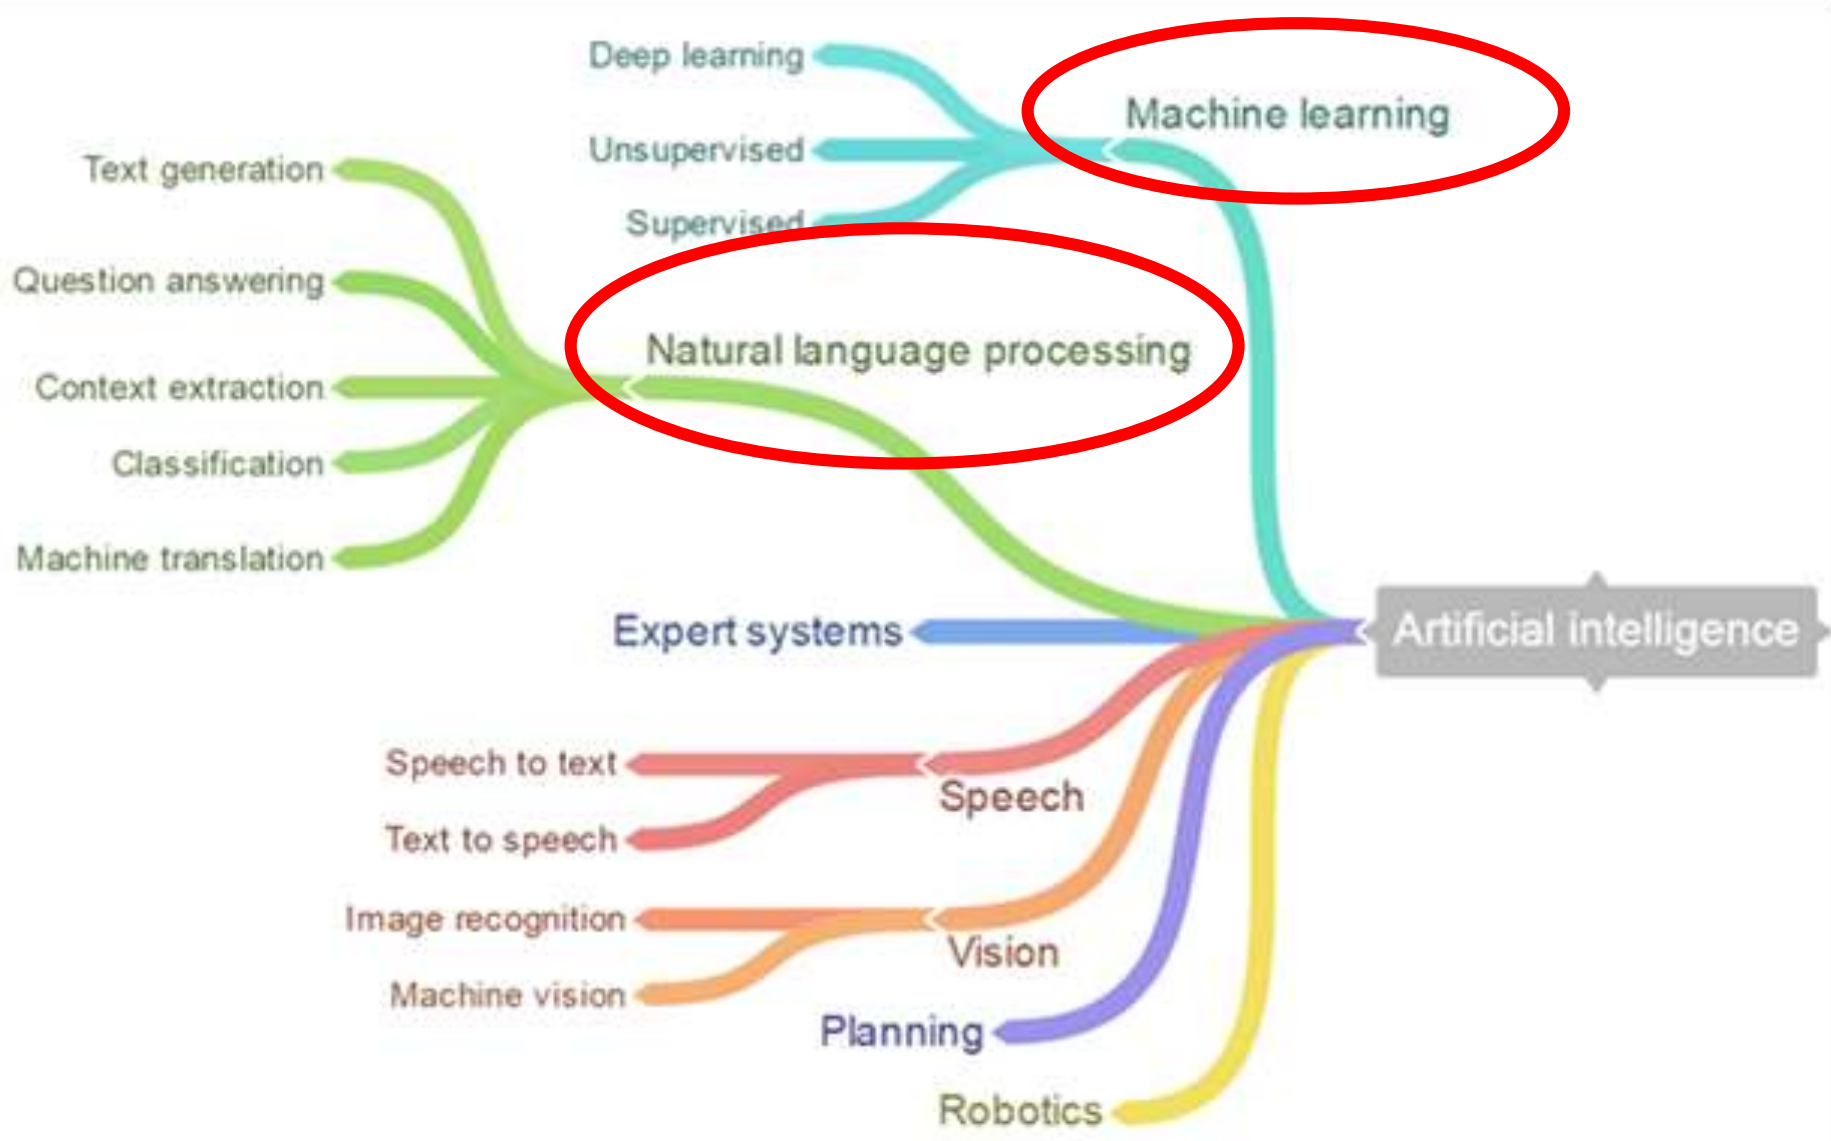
Deep learning
Unsupervised
Supervised
Machine learning

Text generation
Question answering
Context extraction
Classification
Machine translation
Natural language processing

Expert systems

Artificial intelligence

Speech to text
Text to speech
Speech

Image recognition
Machine vision
Vision

Planning

Robotics